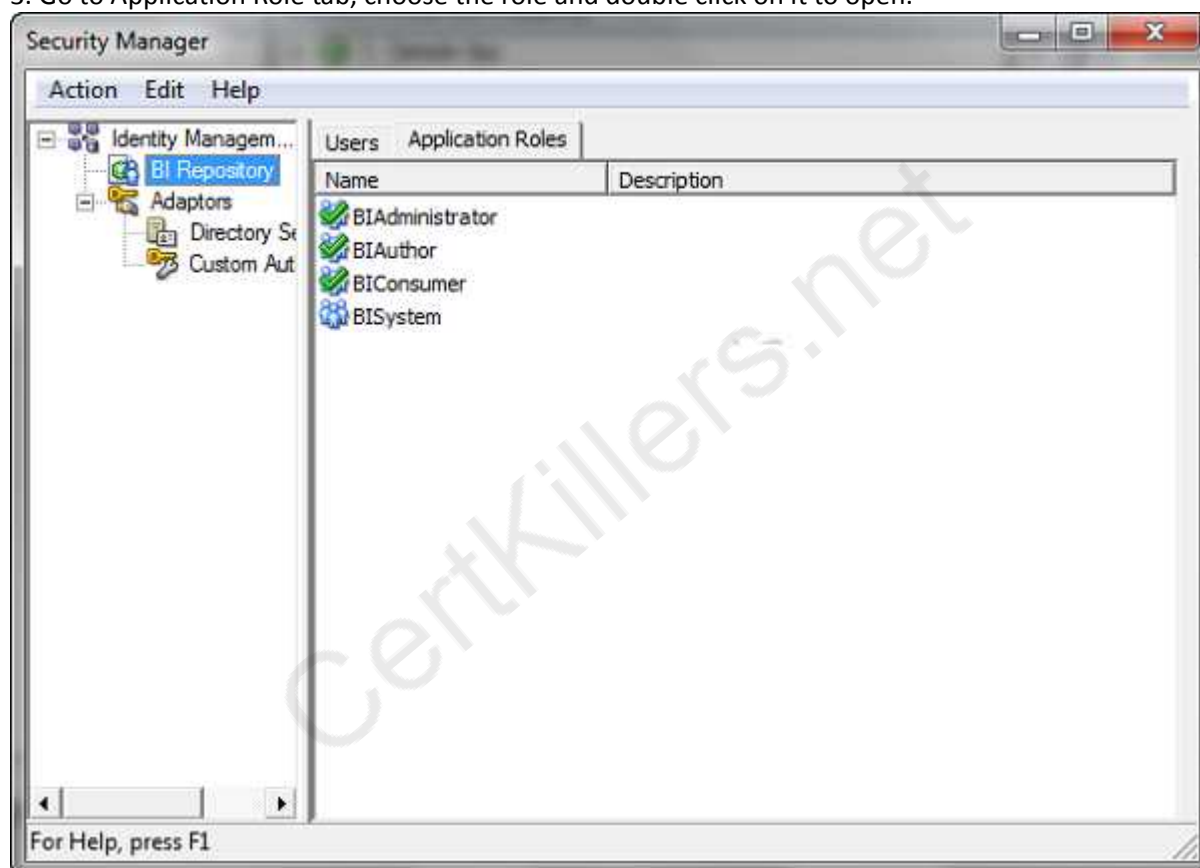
3. Go to Application Role tab, choose the role and double click on it to open.

Security Manager

Action Edit Help

Identity Managem...
BI Repository
Adaptors
Directory Se
Custom Aut

Users Application Roles

| Name | Description |
|---|---|
| BIAdministrator | |
| BIAuthor | |
| BIConsumer | |
| BISystem | |

CertKillers.net

For Help, press F1